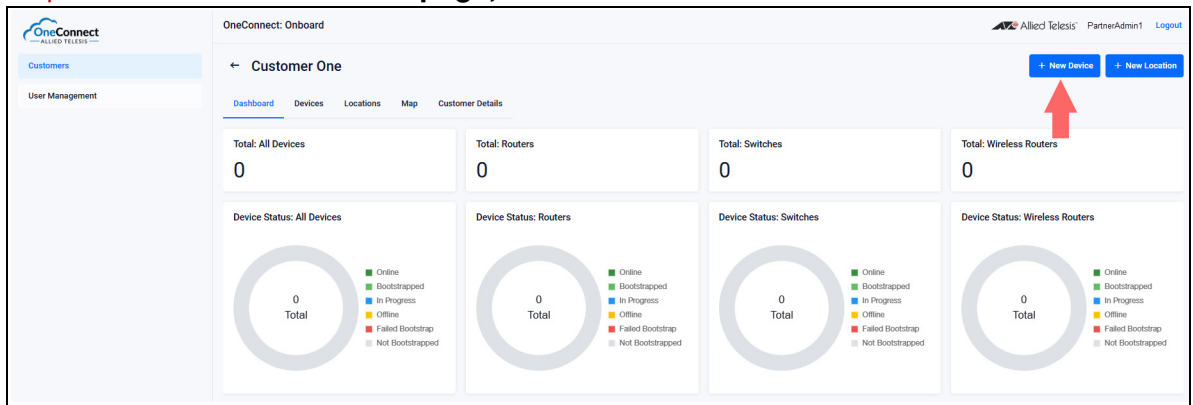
OneConnect
ALLIED TELESIS

OneConnect: Onboard

Allied Telesis PartnerAdmin1 Logout

Customers

User Management

← Customer One

+ New Device

+ New Location

Dashboard Devices Locations Map Customer Details

Total: All Devices
0

Total: Routers
0

Total: Switches
0

Total: Wireless Routers
0

Device Status: All Devices
0
Total
Online
Bootstrapped
In Progress
Offline
Failed Bootstrap
Not Bootstrapped

Device Status: Routers
0
Total
Online
Bootstrapped
In Progress
Offline
Failed Bootstrap
Not Bootstrapped

Device Status: Switches
0
Total
Online
Bootstrapped
In Progress
Offline
Failed Bootstrap
Not Bootstrapped

Device Status: Wireless Routers
0
Total
Online
Bootstrapped
In Progress
Offline
Failed Bootstrap
Not Bootstrapped